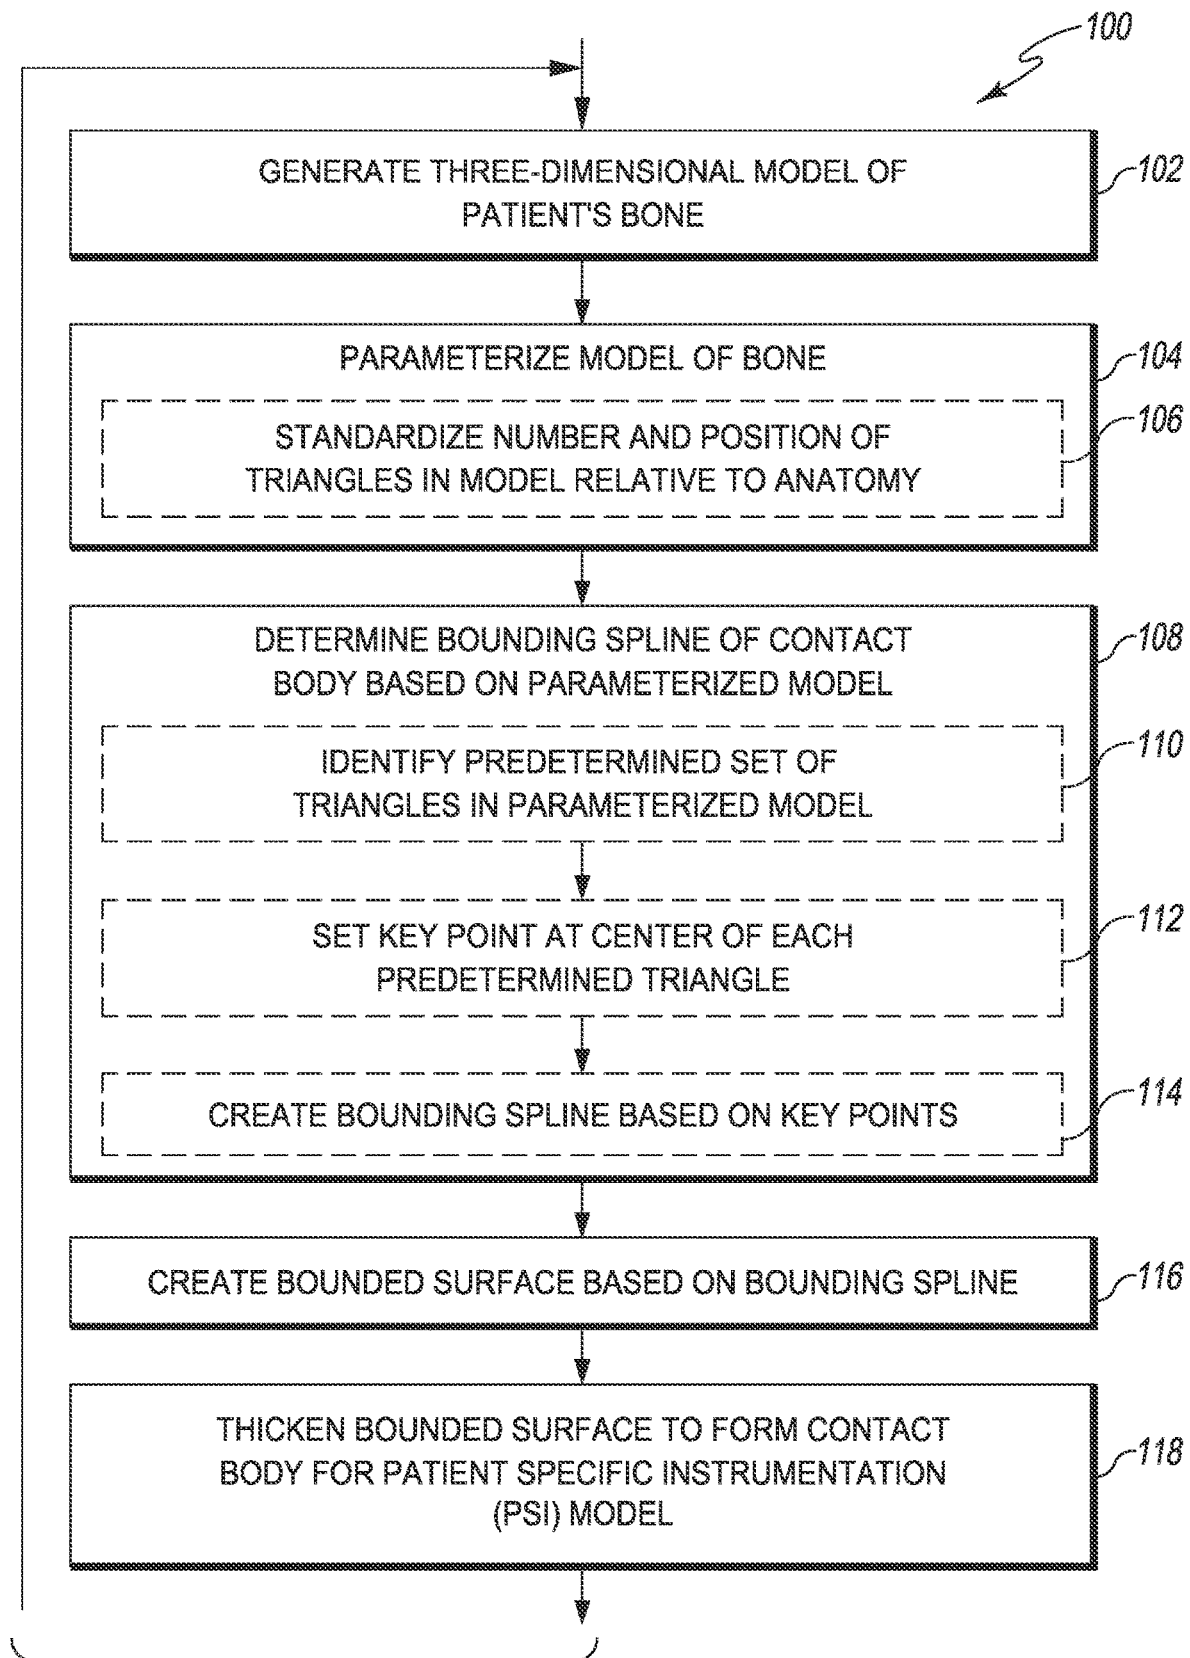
100

GENERATE THREE-DIMENSIONAL MODEL OF PATIENT'S BONE

102

PARAMETERIZE MODEL OF BONE

104

STANDARDIZE NUMBER AND POSITION OF TRIANGLES IN MODEL RELATIVE TO ANATOMY

106

DETERMINE BOUNDING SPLINE OF CONTACT BODY BASED ON PARAMETERIZED MODEL

108

IDENTIFY PREDETERMINED SET OF TRIANGLES IN PARAMETERIZED MODEL

110

SET KEY POINT AT CENTER OF EACH PREDETERMINED TRIANGLE

112

CREATE BOUNDING SPLINE BASED ON KEY POINTS

114

CREATE BOUNDED SURFACE BASED ON BOUNDING SPLINE

116

THICKEN BOUNDED SURFACE TO FORM CONTACT BODY FOR PATIENT SPECIFIC INSTRUMENTATION (PSI) MODEL

118